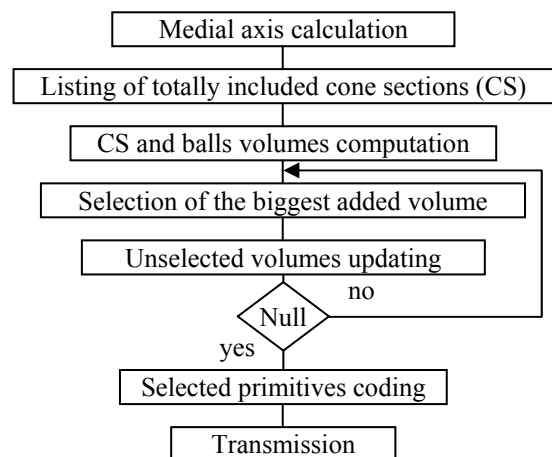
Medial axis calculation

Listing of totally included cone sections (CS)

CS and balls volumes computation

Selection of the biggest added volume

Unselected volumes updating

no

Null

yes

Selected primitives coding

Transmission